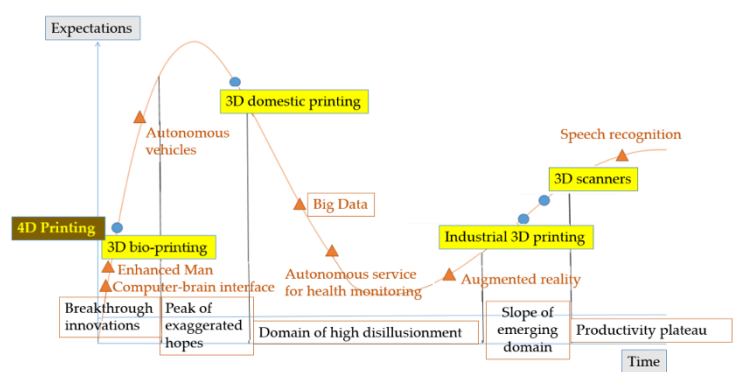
Expectations

3D domestic printing

Autonomous vehicles

Speech recognition

3D scanners

Big Data

4D Printing

3D bio-printing

Industrial 3D printing

Enhanced Man

Computer-brain interface

Autonomous service for health monitoring

Augmented reality

Breakthrough innovations

Peak of exaggerated hopes

Domain of high disillusionment

Slope of emerging domain

Productivity plateau

Time